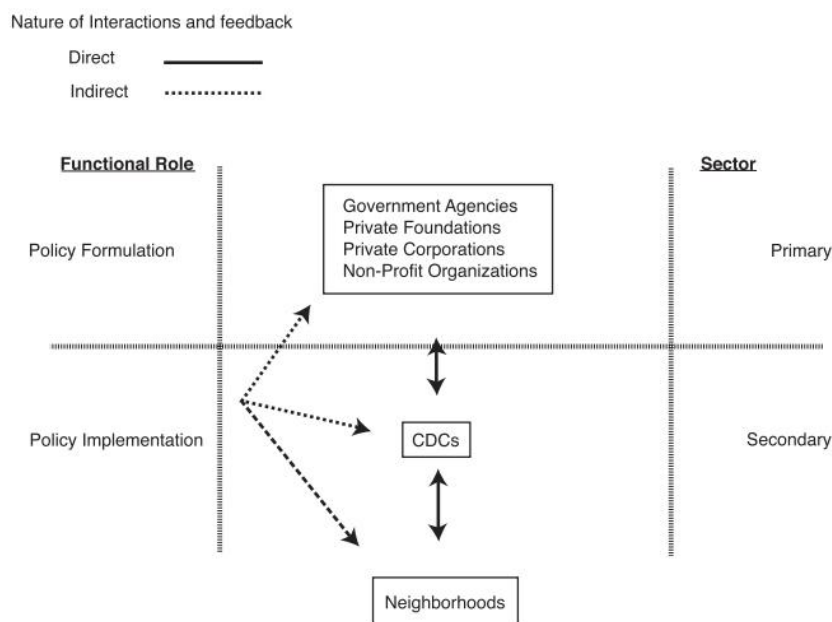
Nature of Interactions and feedback

Direct

Indirect

Functional Role

Sector

Government Agencies
Private Foundations
Private Corporations
Non-Profit Organizations

Policy Formulation

Primary

Policy Implementation

CDCs

Secondary

Neighborhoods